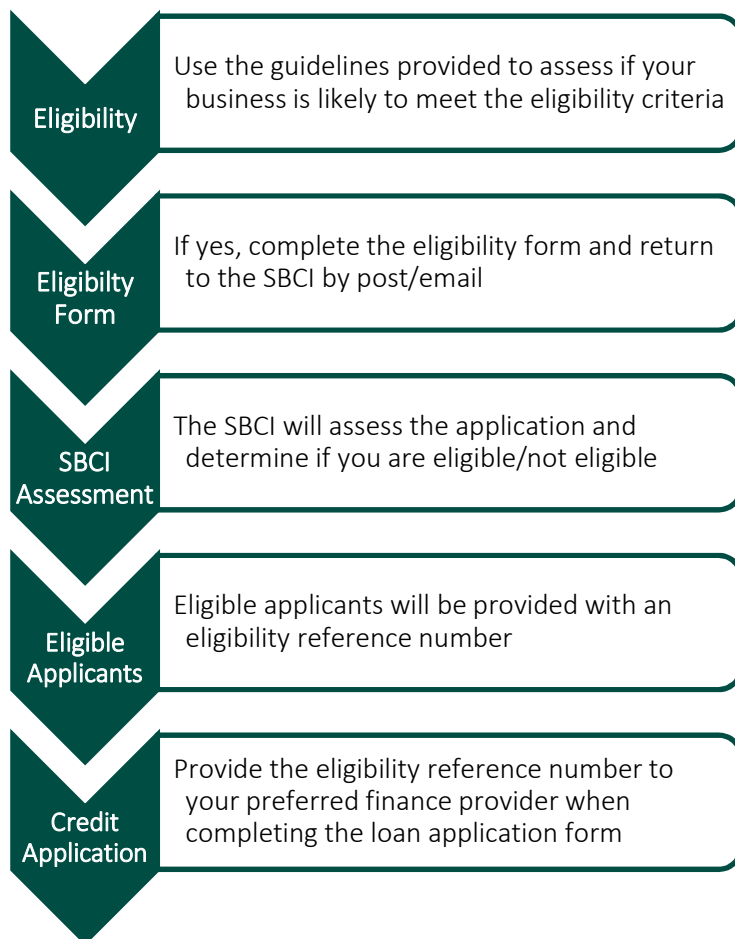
Eligibility

Use the guidelines provided to assess if your business is likely to meet the eligibility criteria

Eligibilty Form

If yes, complete the eligibility form and return to the SBCI by post/email

SBCI Assessment

The SBCI will assess the application and determine if you are eligible/not eligible

Eligible Applicants

Eligible applicants will be provided with an eligibility reference number

Credit Application

Provide the eligibility reference number to your preferred finance provider when completing the loan application form